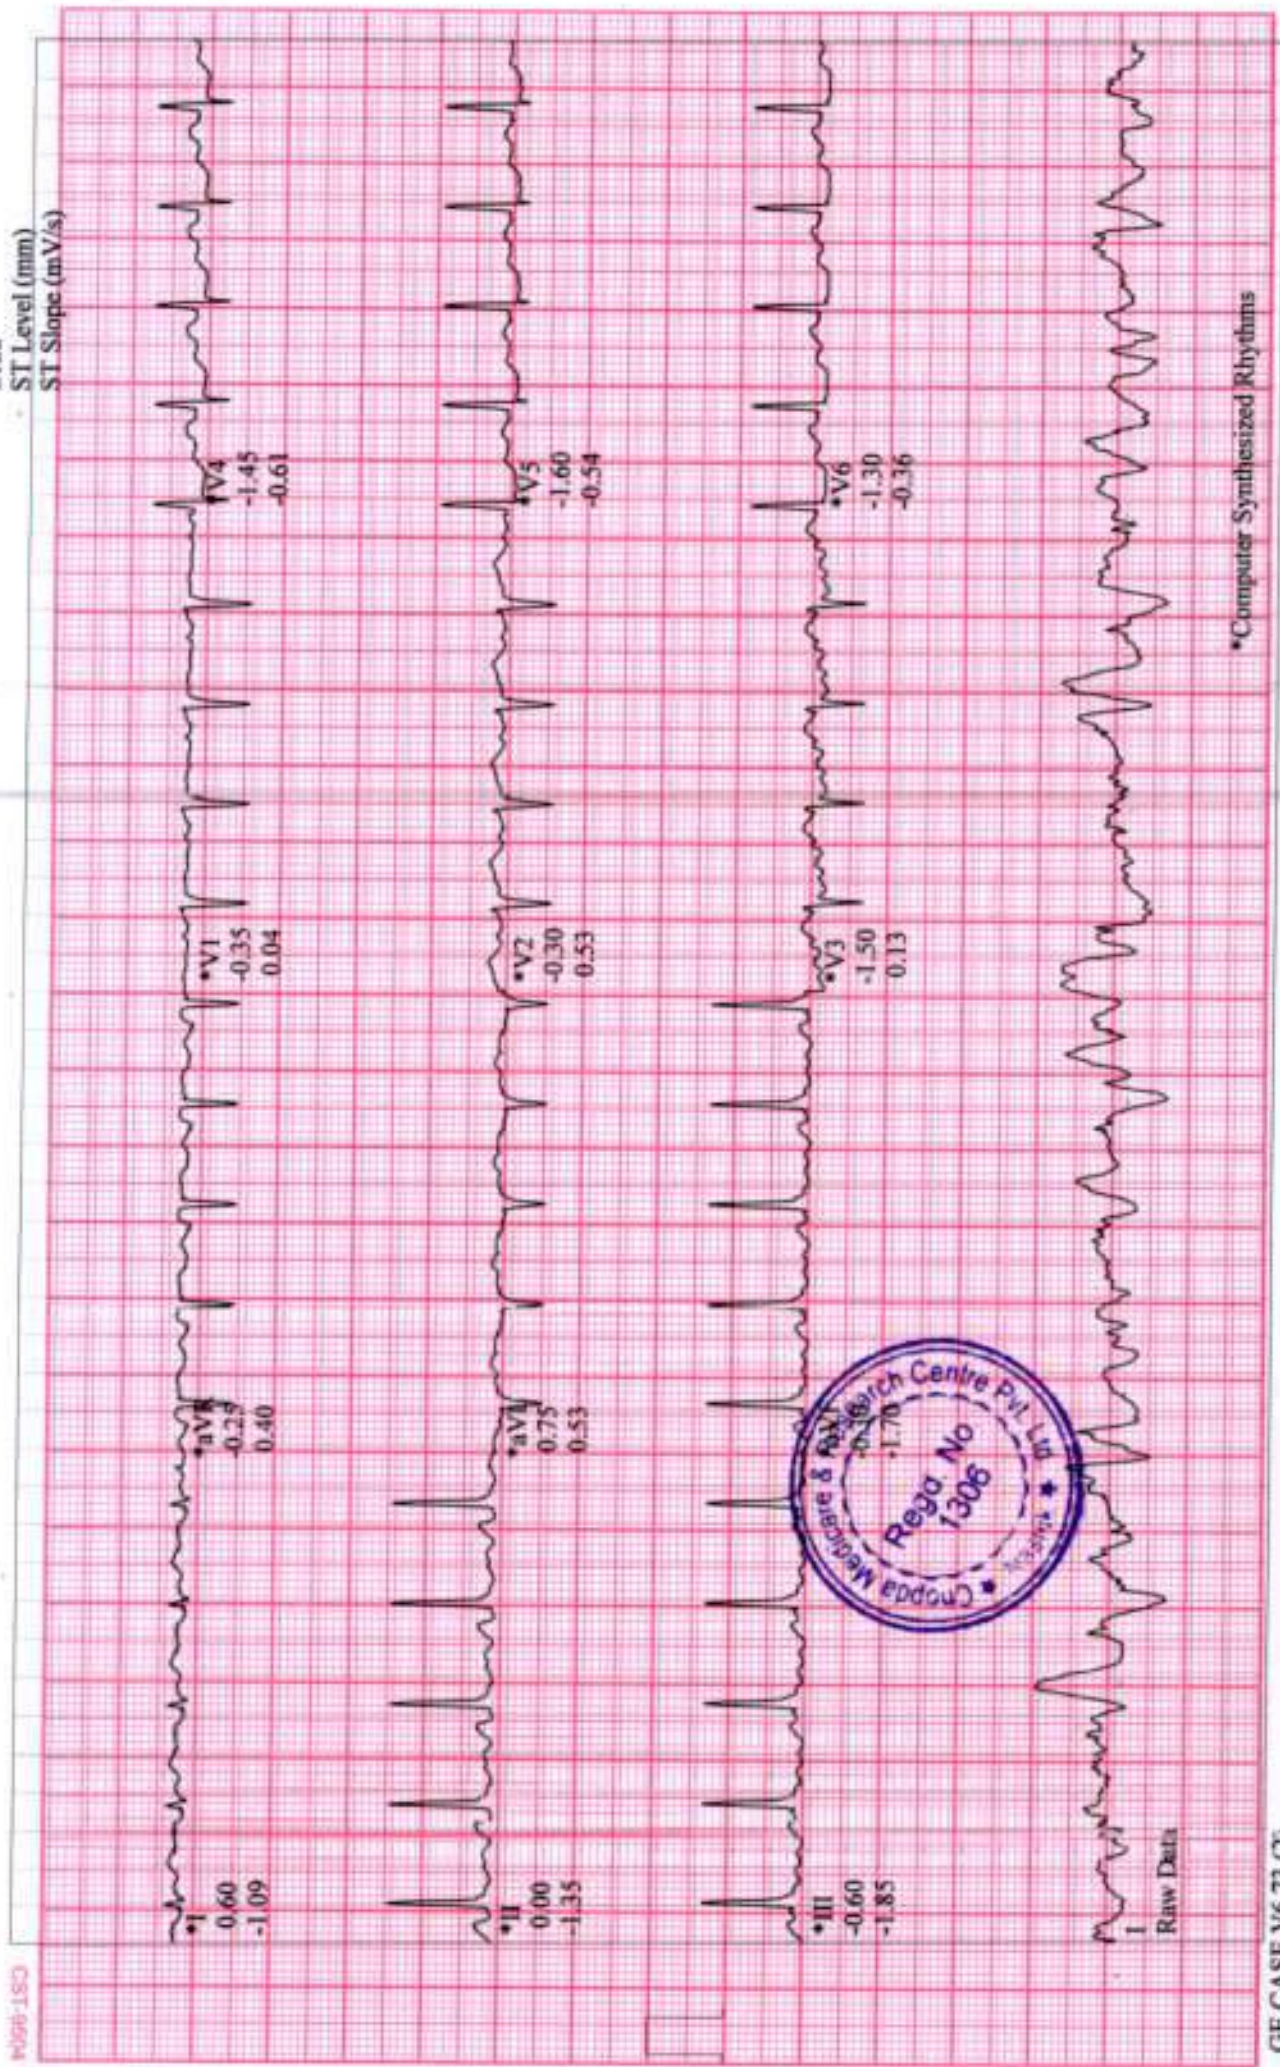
ST Level (mm)
ST Slope (mV/s)

*I
0.60
-1.09

*aVR
-0.25
0.40

*V1
-0.35
0.04

*V4
-1.45
-0.61

*II
0.00
-1.35

*aVL
0.75
0.53

*V2
-0.30
0.53

*V5
-1.60
-0.54

*III
-0.60
-1.85

*aVF
-0.30
-1.70

*V3
-1.50
0.13

*V6
-1.30
-0.36

I
Raw Data

*Computer Synthesized Rhythms

Chopda Medicare & Research Centre Pvt. Ltd
Regd. No
1306
Nashik

CST 6604
GE CASE V6.73 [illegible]